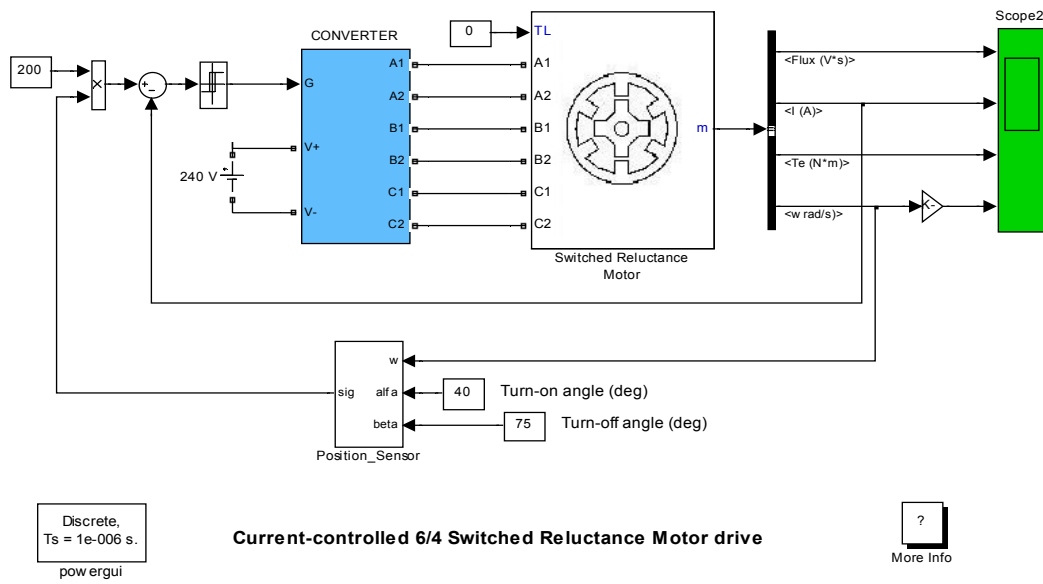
Scope2

200

CONVERTER

0

TL

A1
A2
B1
B2
C1
C2

G

V+

V-

240 V

A1
A2
B1
B2
C1
C2

m

Switched Reluctance Motor

<Flux (V*s)>
<I (A)>
<Te (N*m)>
<w rad/s)>

-K-

w
sig
alfa
beta

40
Turn-on angle (deg)

75
Turn-off angle (deg)

Position_Sensor

Discrete,
Ts = 1e-006 s.

powergui

Current-controlled 6/4 Switched Reluctance Motor drive

?

More Info